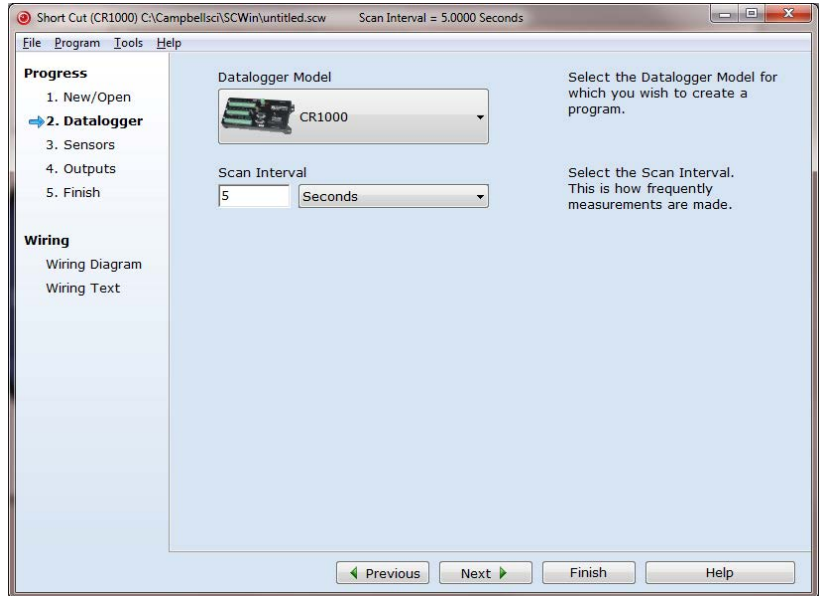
Short Cut (CR1000) C:\Campbellsci\SCWin\untitled.scw Scan Interval = 5.0000 Seconds

File Program Tools Help

Progress
1. New/Open
2. Datalogger
3. Sensors
4. Outputs
5. Finish

Wiring
Wiring Diagram
Wiring Text

Datalogger Model

CR1000

Select the Datalogger Model for which you wish to create a program.

Scan Interval

5 Seconds

Select the Scan Interval. This is how frequently measurements are made.

Previous Next Finish Help